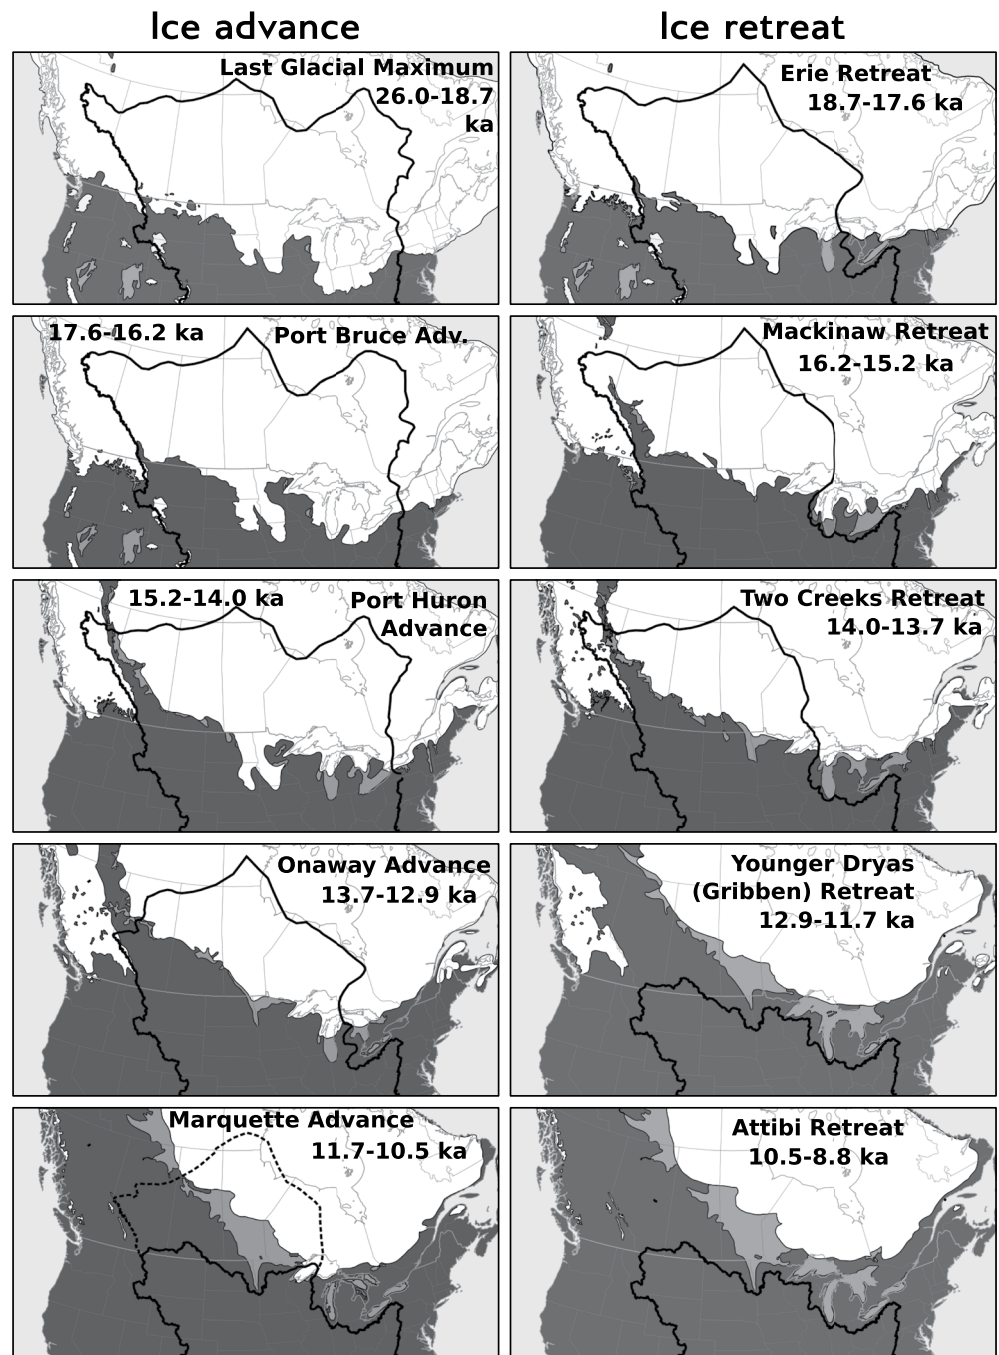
Ice advance

Ice retreat

Last Glacial Maximum 26.0-18.7 ka

Erie Retreat 18.7-17.6 ka

17.6-16.2 ka Port Bruce Adv.

Mackinaw Retreat 16.2-15.2 ka

15.2-14.0 ka Port Huron Advance

Two Creeks Retreat 14.0-13.7 ka

Onaway Advance 13.7-12.9 ka

Younger Dryas (Gribben) Retreat 12.9-11.7 ka

Marquette Advance 11.7-10.5 ka

Attibi Retreat 10.5-8.8 ka